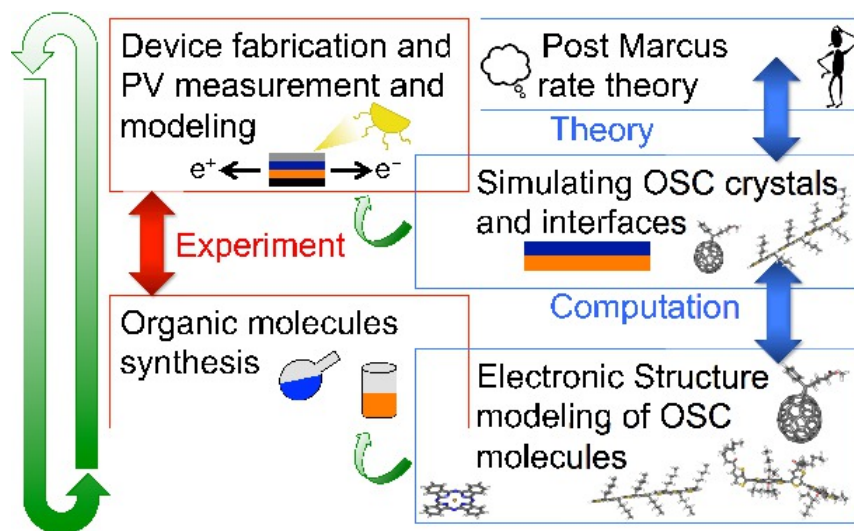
Device fabrication and PV measurement and modeling

$e^+$ $e^-$

Post Marcus rate theory

Theory

Simulating OSC crystals and interfaces

Experiment

Computation

Organic molecules synthesis

Electronic Structure modeling of OSC molecules